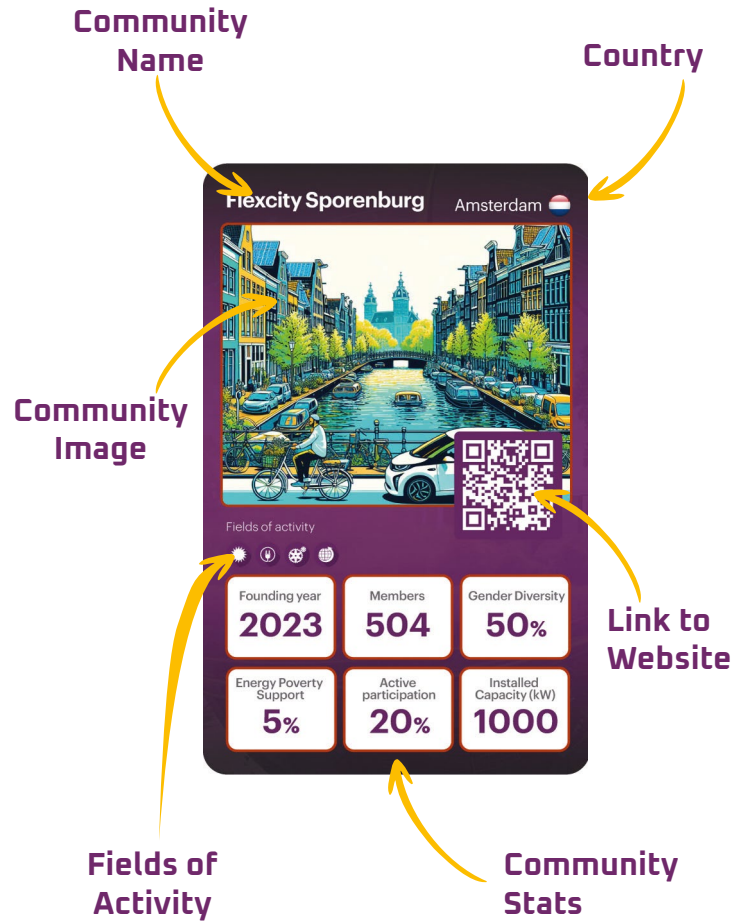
Community Name

Country

Flexcity Sporenburg

Amsterdam

Community Image

Fields of activity

| Founding year 2023 | Members 504 | Gender Diversity 50% |
|---|---|---|
| Energy Poverty Support 5% | Active participation 20% | Installed Capacity (kW) 1000 |

Link to Website

Fields of Activity

Community Stats